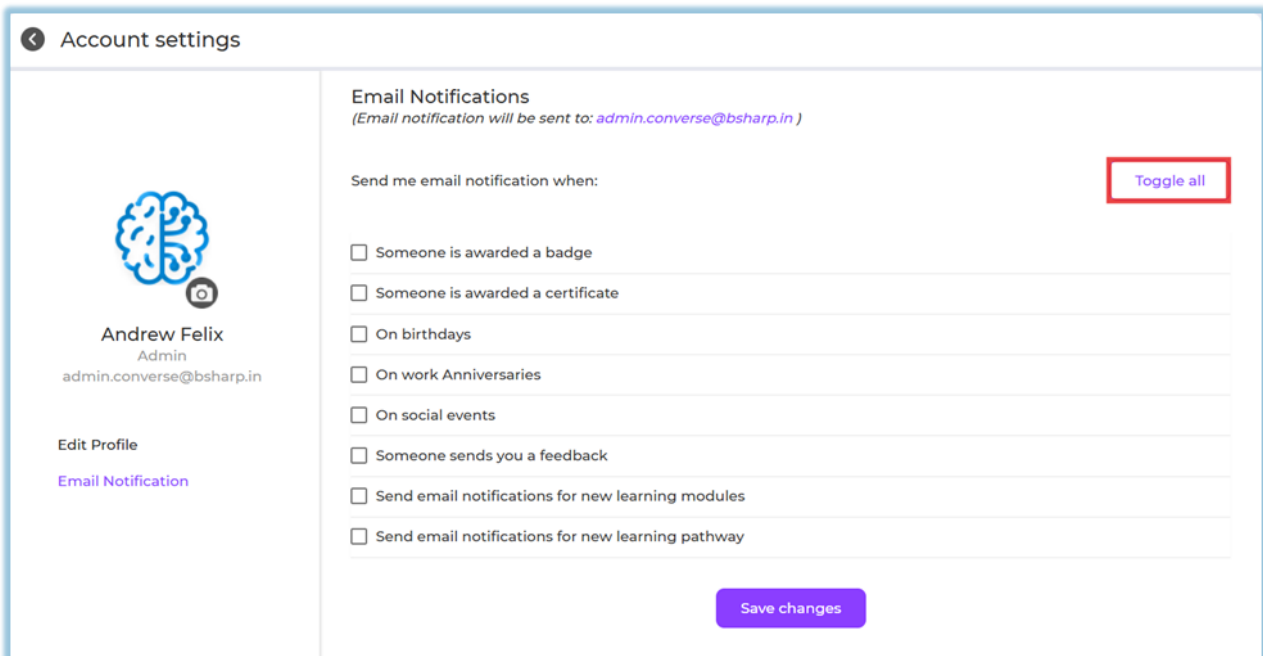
Account settings

Andrew Felix
Admin
admin.converse@bsharp.in

Edit Profile

Email Notification

Email Notifications
(Email notification will be sent to: admin.converse@bsharp.in )

Send me email notification when:

Toggle all

Someone is awarded a badge

Someone is awarded a certificate

On birthdays

On work Anniversaries

On social events

Someone sends you a feedback

Send email notifications for new learning modules

Send email notifications for new learning pathway

Save changes